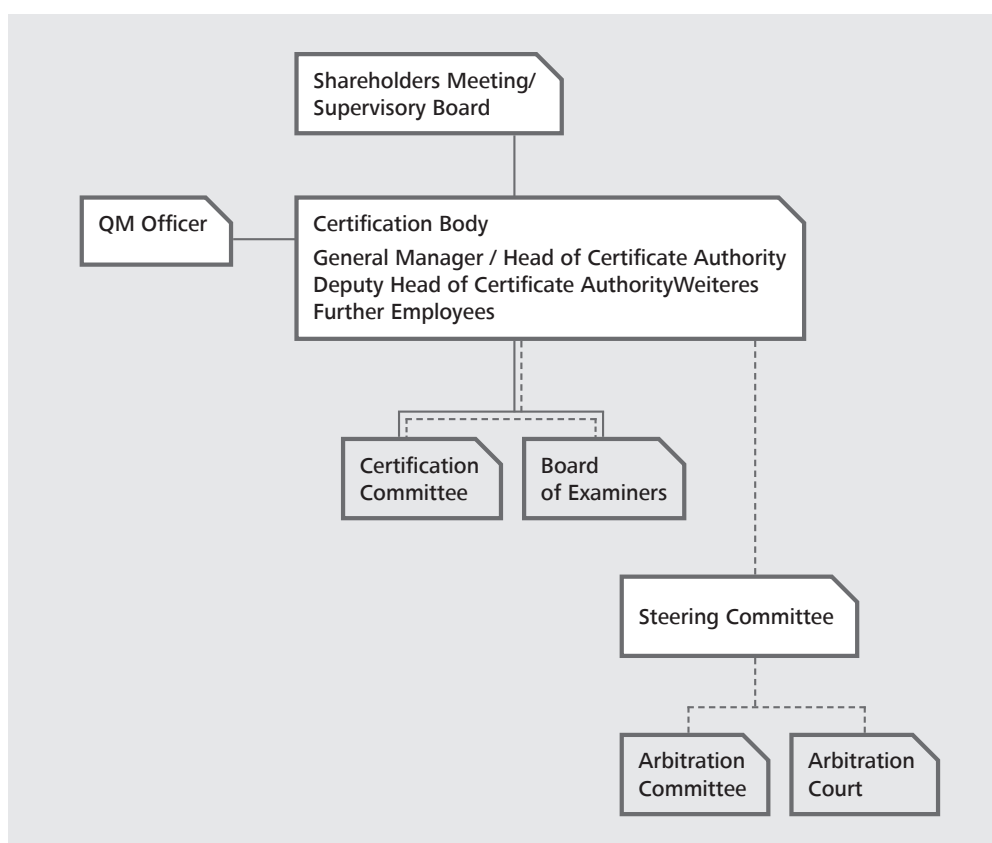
Shareholders Meeting/
Supervisory Board

QM Officer

Certification Body
General Manager / Head of Certificate Authority
Deputy Head of Certificate AuthorityWeiteres
Further Employees

Certification Committee

Board of Examiners

Steering Committee

Arbitration Committee

Arbitration Court